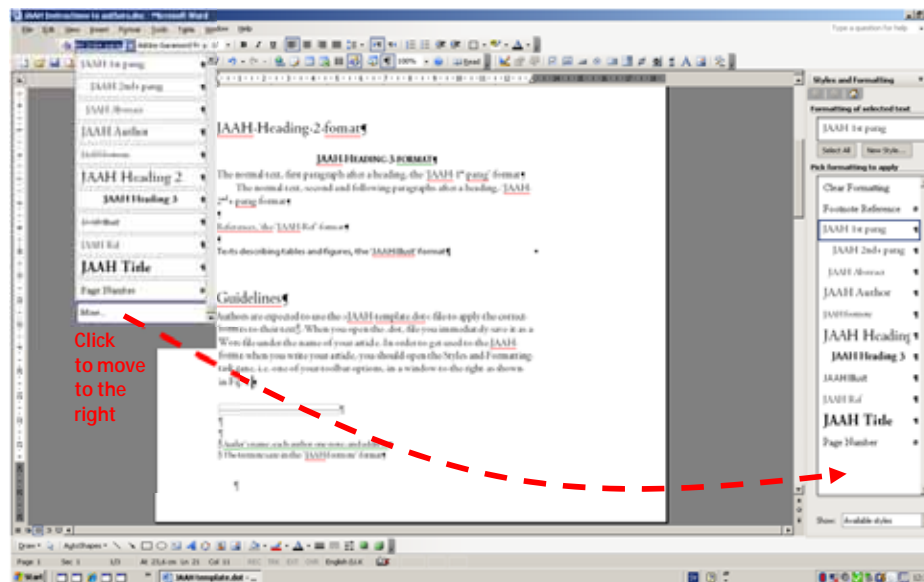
JAAH Instructions to authors.doc - Microsoft Word

File Edit View Insert Format Tools Table Window Help

Type a question for help

JAAH 1st parag

JAAH 2nd+ parag

JAAH Abstract

JAAH Author

JAAHfootnote

JAAH Heading 2

JAAH Heading 3

JAAHillust

JAAH Ref

JAAH Title

Page Number

More...

Click to move to the right

JAAH Heading 2 format¶

JAAH HEADING 3 FORMAT¶

The normal text, first paragraph after a heading, the 'JAAH 1st parag' format¶

The normal text, second and following paragraphs after a heading, 'JAAH 2nd+ parag format¶

¶

References, the 'JAAH Ref' format¶

¶

Texts describing tables and figures, the 'JAAHillust' format¶

Guidelines¶

Authors are expected to use the «JAAH template.dot» file to apply the correct formats to their text¶. When you open the .dot. file you immediately save it as a Word file under the name of your article. In order to get used to the JAAH format when you write your article, you should open the Styles and Formatting task pane, i.e. one of your toolbar options, in a window to the right as shown in Fig. 1¶

¶

¶

1 Author's name, each author one note, and address

2 The footnote text in the 'JAAHfootnote' format¶

¶

Styles and Formatting

Formatting of selected text

JAAH 1st parag

Select All

New Style...

Pick formatting to apply

Clear Formatting

Footnote Reference

JAAH 1st parag

JAAH 2nd+ parag

JAAH Abstract

JAAH Author

JAAHfootnote

JAAH Heading

JAAH Heading 3

JAAHillust

JAAH Ref

JAAH Title

Page Number

Show: Available styles

Draw · AutoShapes ·

Page 1 Sec 1 1/1 At 23,6 cm Ln 21 Col 11 REC TRK EXT OVR English (U.K.)

Start JAAH template.dot - ...